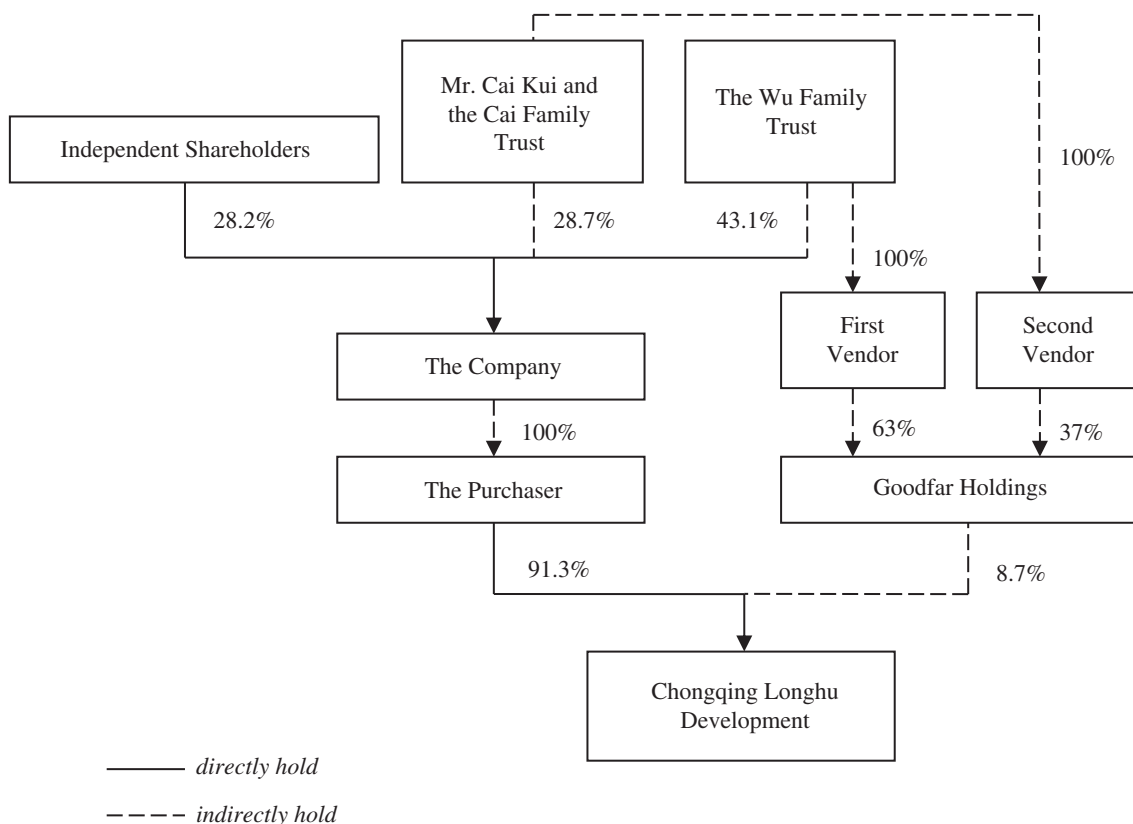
Mr. Cai Kui and the Cai Family Trust

The Wu Family Trust

Independent Shareholders

100%

28.2%

28.7%

43.1%

100%

The Company

First Vendor

Second Vendor

100%

63%

37%

The Purchaser

Goodfar Holdings

91.3%

8.7%

Chongqing Longhu Development

directly hold

indirectly hold